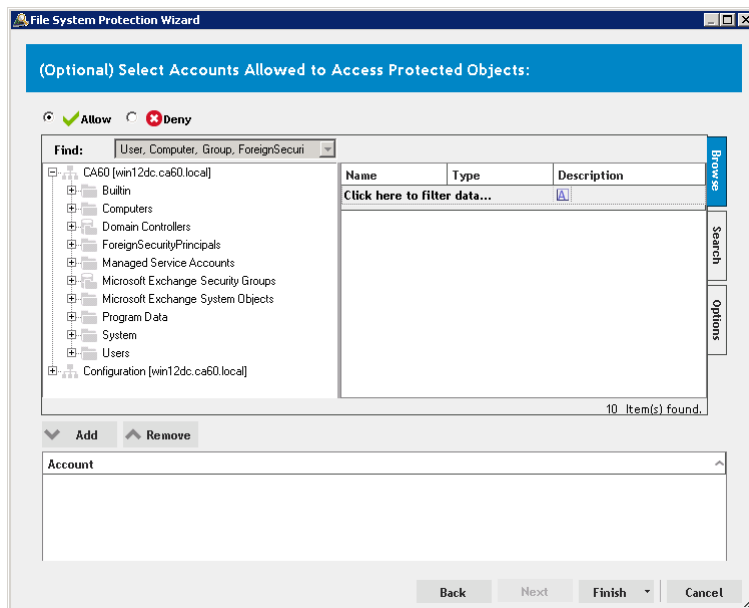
File System Protection Wizard

(Optional) Select Accounts Allowed to Access Protected Objects:

Allow Deny

Find: User, Computer, Group, ForeignSecuri

CA60 [win12dc.ca60.local]
Builtin
Computers
Domain Controllers
ForeignSecurityPrincipals
Managed Service Accounts
Microsoft Exchange Security Groups
Microsoft Exchange System Objects
Program Data
System
Users
Configuration [win12dc.ca60.local]

| Name | Type | Description |
|---|---|---|
| Click here to filter data... | | |

Browse
Search
Options

10 Item(s) found.

Add Remove

Account

Back Next Finish Cancel